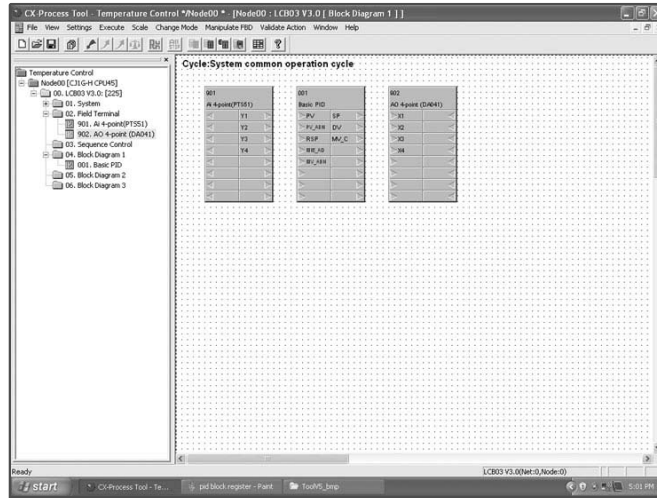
CX-Process Tool - Temperature Control */Node00 * [Node00 : LCB03 V3.0 [ Block Diagram 1 ] ]

File View Settings Execute Scale Change Mode Manipulate FBD Validate Action Window Help

Temperature Control
Node00 [CJ1G-H CPU45]
00. LCB03 V3.0: [225]
01. System
02. Field Terminal
901. AI 4-point(PTS51)
902. AO 4-point (DA041)
03. Sequence Control
04. Block Diagram 1
001. Basic PID
05. Block Diagram 2
06. Block Diagram 3

Cycle:System common operation cycle

901
AI 4-point(PTS51)
Y1
Y2
Y3
Y4

001
Basic PID
PV SP
PV_NRM DV
RSP MV_C
RR_AS
BV_NRM

902
AO 4-point (DA041)
X1
X2
X3
X4

Ready

LCB03 V3.0(Net:0,Node:0)

start

CX-Process Tool - Te...

pid block register - Paint

ToolV5_bmp

5:01 PM